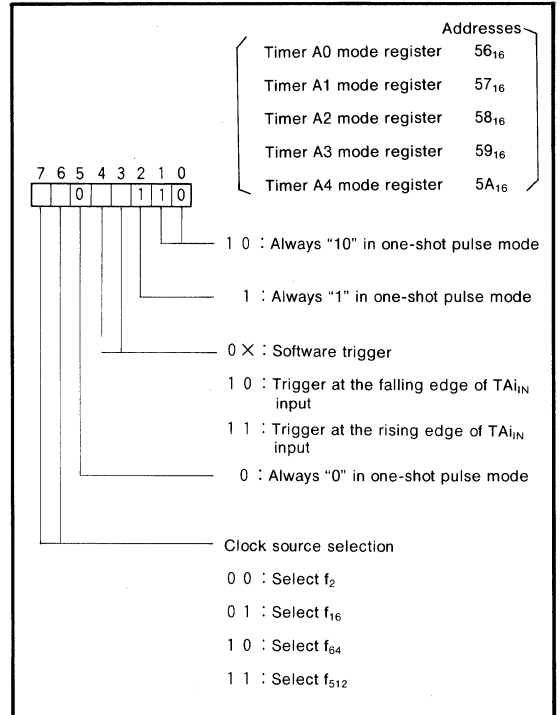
Addresses

Timer A0 mode register $56_{16}$

Timer A1 mode register $57_{16}$

Timer A2 mode register $58_{16}$

Timer A3 mode register $59_{16}$

Timer A4 mode register $5A_{16}$

7 6 5 4 3 2 1 0

0 1 1 0

1 0 : Always “10” in one-shot pulse mode

1 : Always “1” in one-shot pulse mode

0 X : Software trigger

1 0 : Trigger at the falling edge of $TAi_{IN}$ input

1 1 : Trigger at the rising edge of $TAi_{IN}$ input

0 : Always “0” in one-shot pulse mode

Clock source selection

0 0 : Select $f_2$

0 1 : Select $f_{16}$

1 0 : Select $f_{64}$

1 1 : Select $f_{512}$